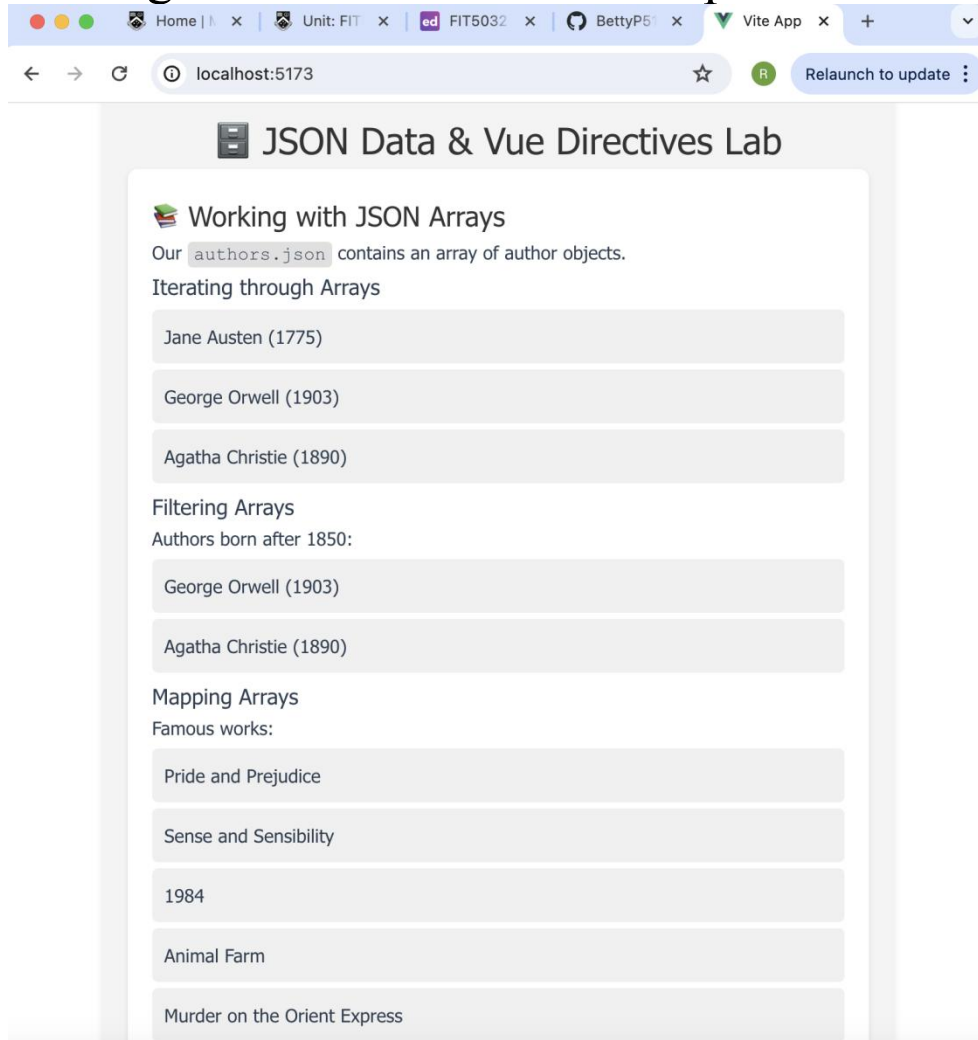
Home | M × Unit: FIT × FIT5032 × BettyP5 × Vite App × +

localhost:5173

Relaunch to update

JSON Data & Vue Directives Lab

Working with JSON Arrays

Our authors.json contains an array of author objects.

Iterating through Arrays

Jane Austen (1775)

George Orwell (1903)

Agatha Christie (1890)

Filtering Arrays

Authors born after 1850:

George Orwell (1903)

Agatha Christie (1890)

Mapping Arrays

Famous works:

Pride and Prejudice

Sense and Sensibility

1984

Animal Farm

Murder on the Orient Express